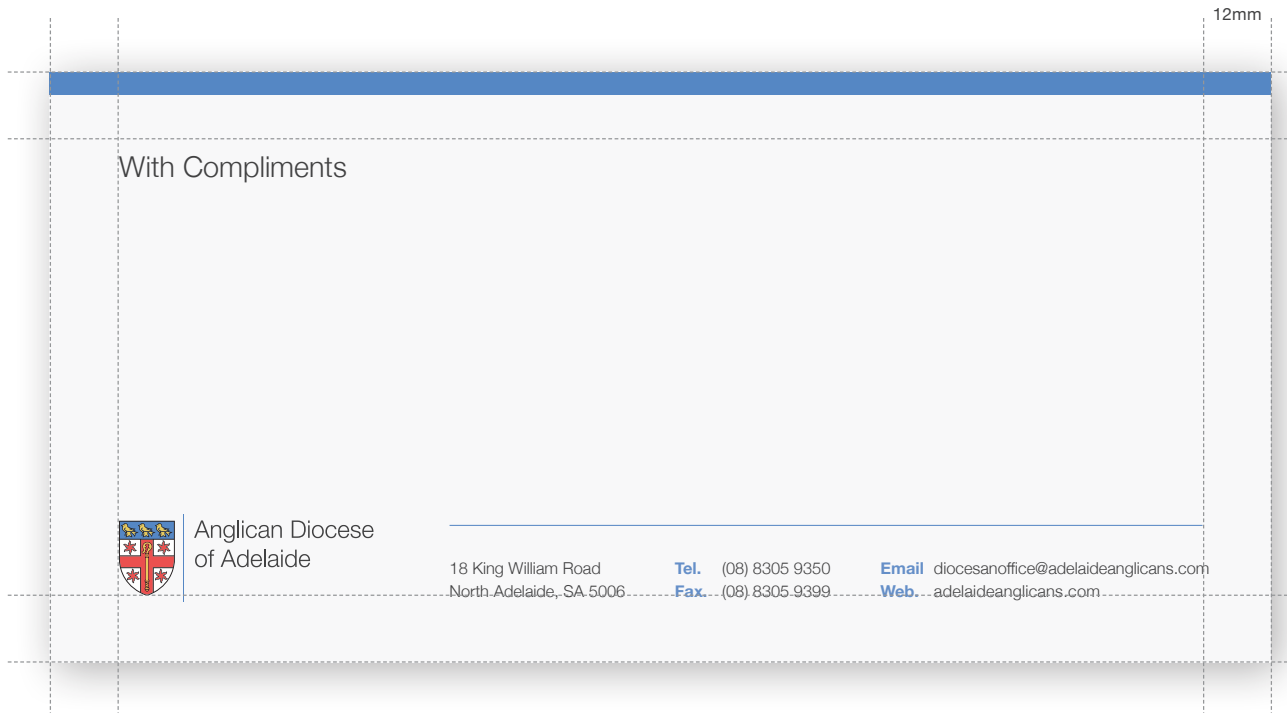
12mm

With Compliments

Anglican Diocese of Adelaide

18 King William Road
North Adelaide, SA 5006

Tel. (08) 8305 9350
Fax. (08) 8305 9399

Email diocesanoffice@adelaideanglicans.com
Web. adelaideanglicans.com